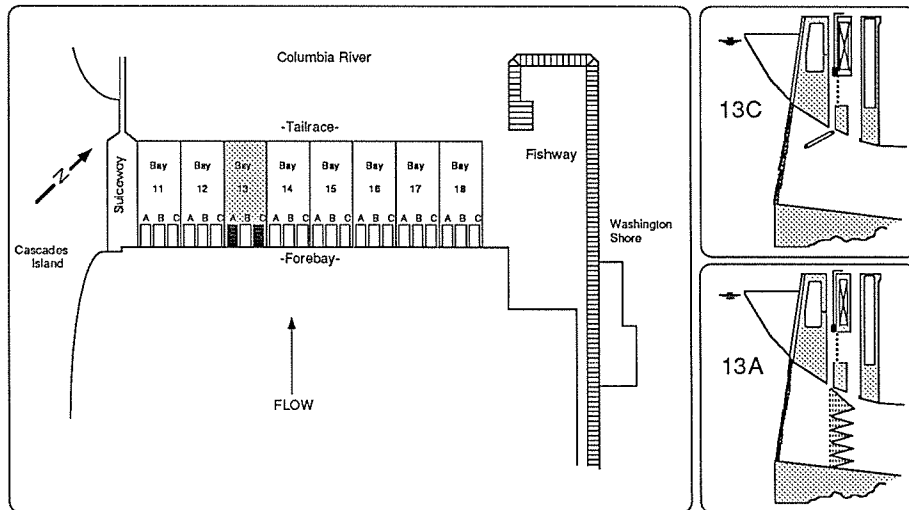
Columbia River

-Tailrace-

N

Sluiceway

Bay 11

Bay 12

Bay 13

Bay 14

Bay 15

Bay 16

Bay 17

Bay 18

A B C A B C A B C A B C A B C A B C A B C A B C

Cascades Island

-Forebay-

Fishway

Washington Shore

FLOW

13C

13A